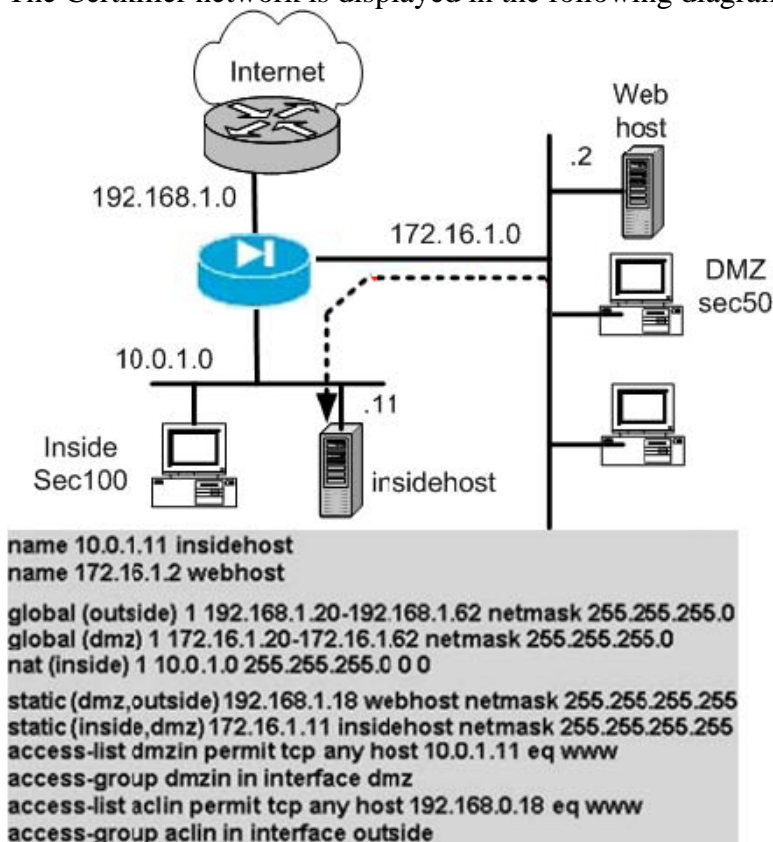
The Certkiller network is displayed in the following diagram

Internet

Web host

.2

192.168.1.0

172.16.1.0

DMZ sec50

10.0.1.0

.11

Inside Sec100

insidehost

name 10.0.1.11 insidehost
name 172.16.1.2 webhost

global (outside) 1 192.168.1.20-192.168.1.62 netmask 255.255.255.0
global (dmz) 1 172.16.1.20-172.16.1.62 netmask 255.255.255.0
nat (inside) 1 10.0.1.0 255.255.255.0 0 0

static (dmz,outside) 192.168.1.18 webhost netmask 255.255.255.255
static (inside,dmz) 172.16.1.11 insidehost netmask 255.255.255.255
access-list dmzin permit tcp any host 10.0.1.11 eq www
access-group dmzin in interface dmz
access-list aclin permit tcp any host 192.168.0.18 eq www
access-group aclin in interface outside